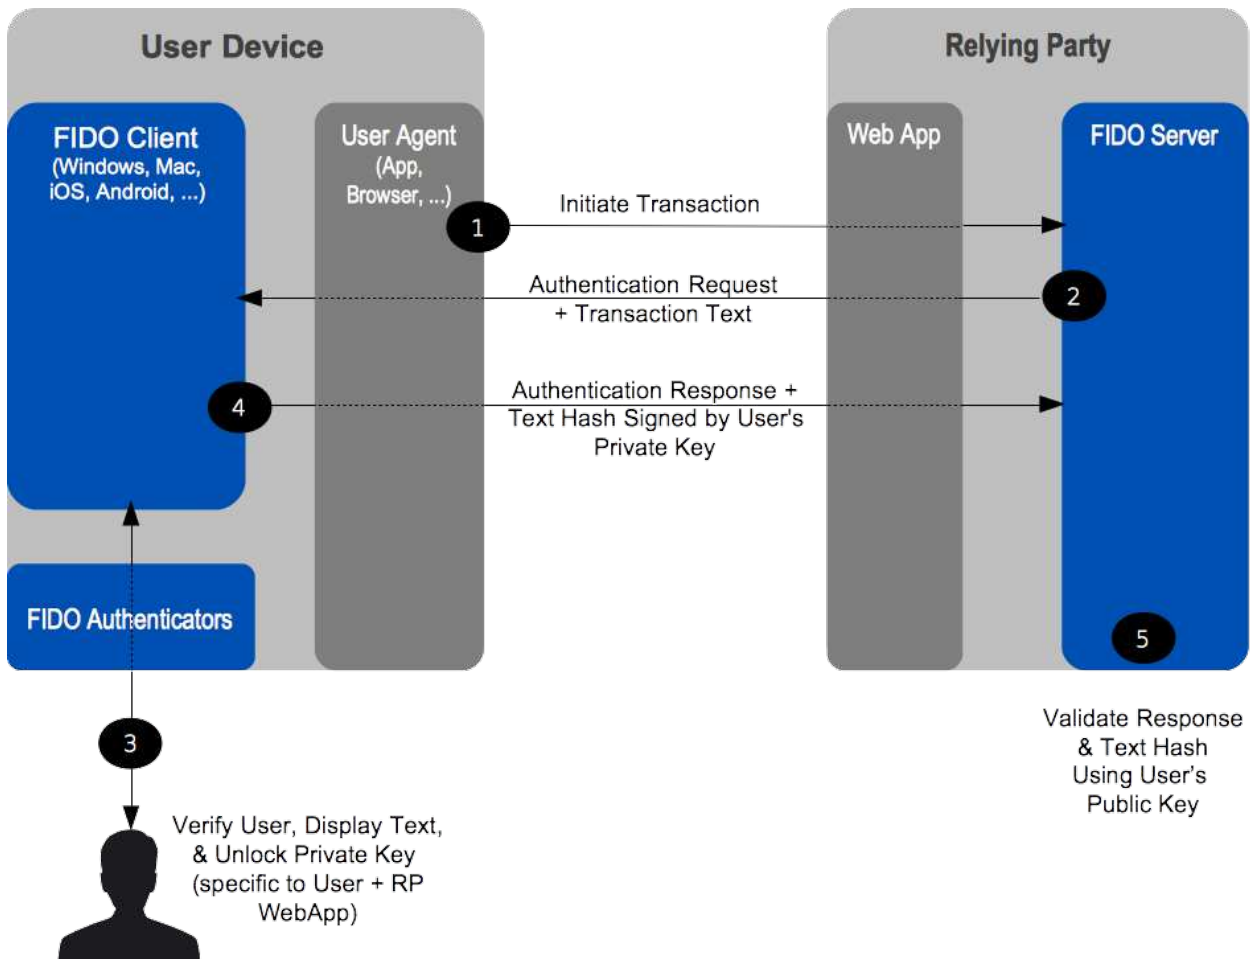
User Device

Relying Party

FIDO Client
(Windows, Mac, iOS, Android, ...)

User Agent
(App, Browser, ...)

Web App

FIDO Server

1

Initiate Transaction

Authentication Request
+ Transaction Text

2

4

Authentication Response +
Text Hash Signed by User's
Private Key

FIDO Authenticators

5

3

Validate Response
& Text Hash
Using User's
Public Key

Verify User, Display Text,
& Unlock Private Key
(specific to User + RP
WebApp)